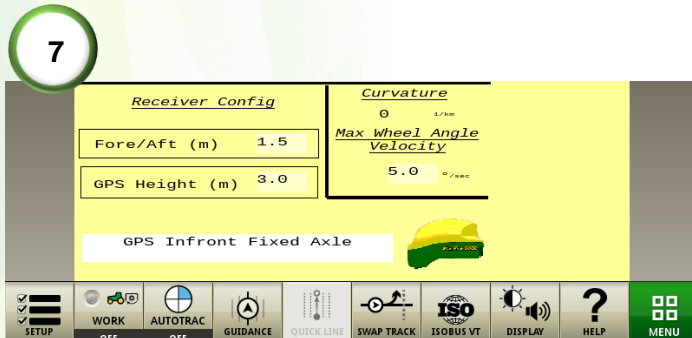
7

Receiver Config

Fore/Aft (m) 1.5

GPS Height (m) 3.0

Curvature

0 1/km

Max Wheel Angle Velocity

5.0 °/sec

GPS Infront Fixed Axle

SETUP

WORK

OFF

AUTOTRAC

OFF

GUIDANCE

QUICK LINE

SWAP TRACK

ISO

ISOBUS VT

DISPLAY

?

HELP

MENU